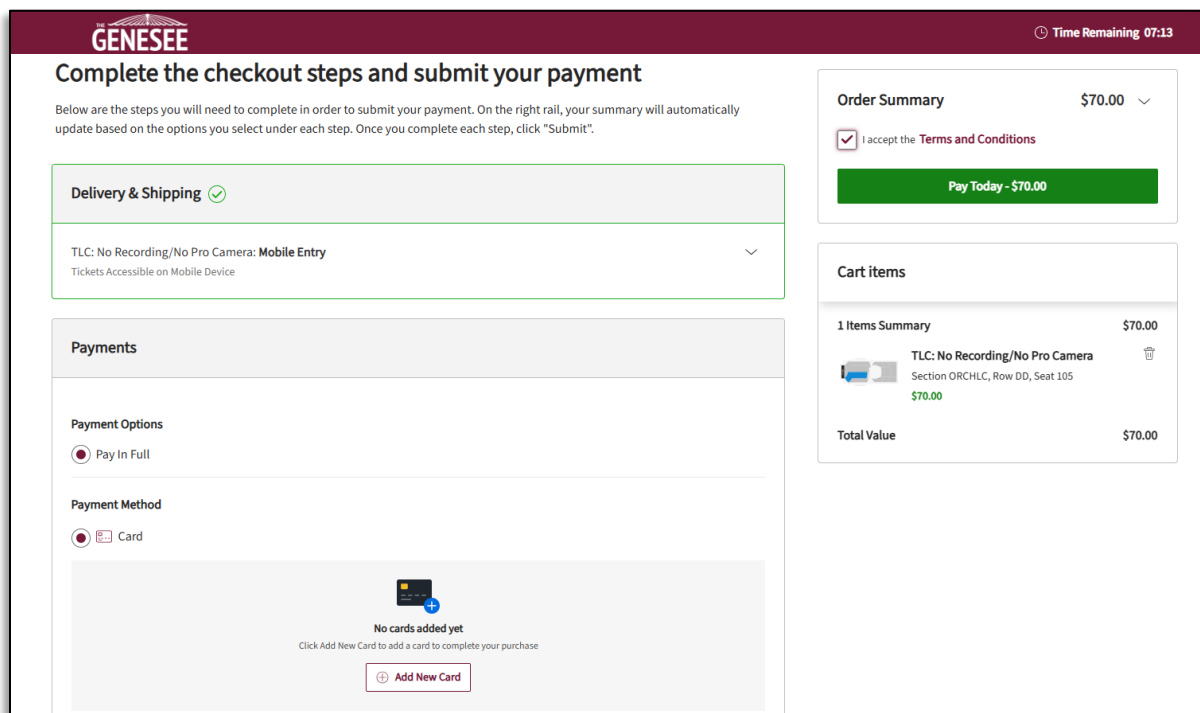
THE GENESEE

Time Remaining 07:13

Complete the checkout steps and submit your payment

Below are the steps you will need to complete in order to submit your payment. On the right rail, your summary will automatically update based on the options you select under each step. Once you complete each step, click "Submit".

Delivery & Shipping

TLC: No Recording/No Pro Camera: Mobile Entry
Tickets Accessible on Mobile Device

Payments

Payment Options

Pay In Full

Payment Method

Card

No cards added yet
Click Add New Card to add a card to complete your purchase

Add New Card

Order Summary $70.00

I accept the Terms and Conditions

Pay Today - $70.00

Cart items

1 Items Summary $70.00

TLC: No Recording/No Pro Camera
Section ORCHLC, Row DD, Seat 105
$70.00

Total Value $70.00